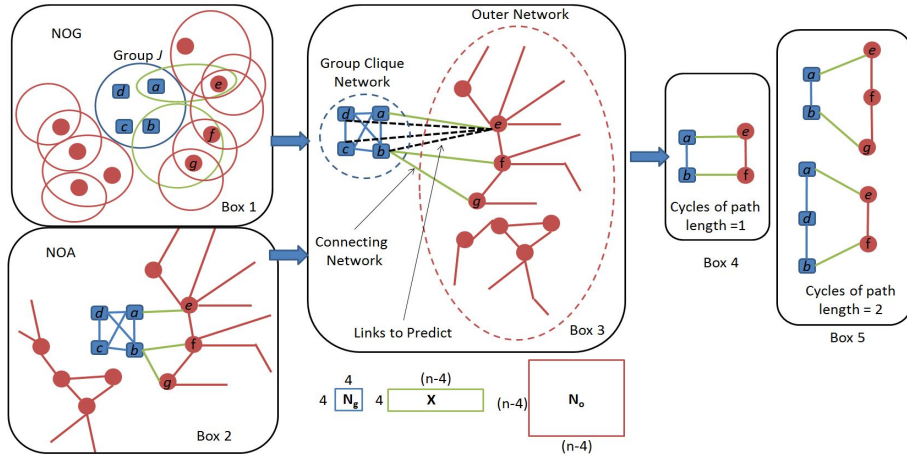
NOG

Group J

d a e c b f g

Box 1

NOA

d a e c b f g

Box 2

Outer Network

Group Clique Network

d a e c b f g

Connecting Network

Links to Predict

Box 3

a e b f

Cycles of path length =1

Box 4

a e f b g

a e d b f

Cycles of path length = 2

Box 5

4 4 $N_g$ 4 (n-4) X (n-4) $N_o$ (n-4)